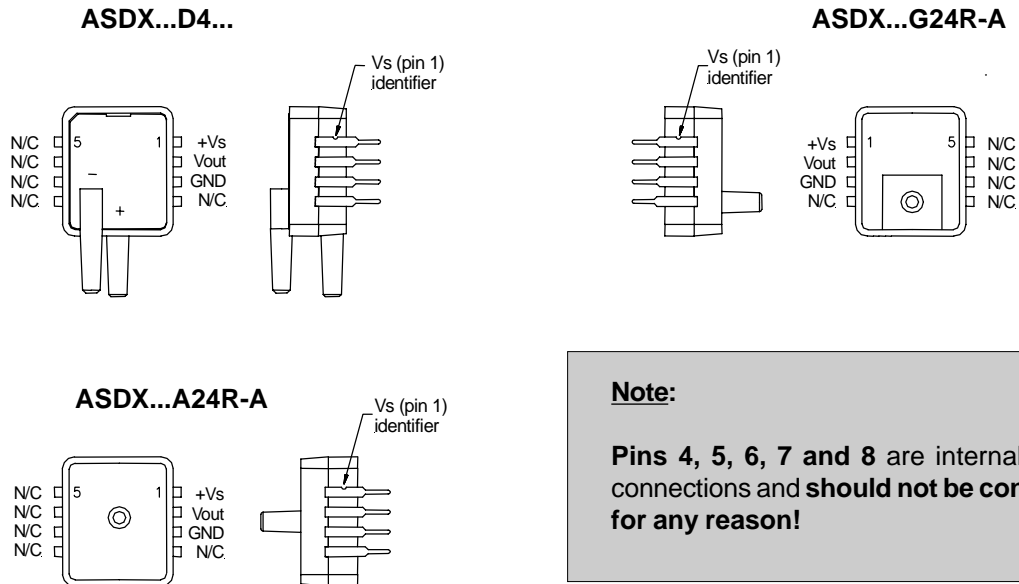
ASDX...D4...

Vs (pin 1) identifier

N/C
N/C
N/C
N/C
5
1
+Vs
Vout
GND
N/C
–
+

ASDX...G24R-A

Vs (pin 1) identifier

+Vs
Vout
GND
N/C
1
5
N/C
N/C
N/C
N/C

ASDX...A24R-A

Vs (pin 1) identifier

N/C
N/C
N/C
N/C
5
1
+Vs
Vout
GND
N/C

Note:

Pins 4, 5, 6, 7 and 8 are internal connections and should not be con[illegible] for any reason!